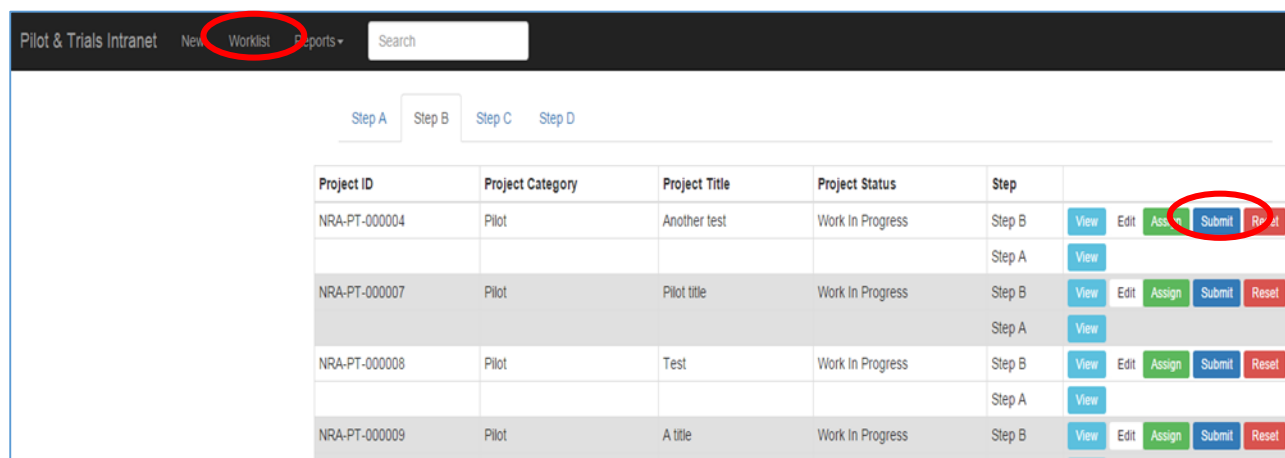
Pilot & Trials Intranet New Worklist Reports Search

Step A Step B Step C Step D

| Project ID | Project Category | Project Title | Project Status | Step | |
|---|---|---|---|---|---|
| NRA-PT-000004 | Pilot | Another test | Work In Progress | Step B | View Edit Assign Submit Reset |
| | | | | Step A | View |
| NRA-PT-000007 | Pilot | Pilot title | Work In Progress | Step B | View Edit Assign Submit Reset |
| | | | | Step A | View |
| NRA-PT-000008 | Pilot | Test | Work In Progress | Step B | View Edit Assign Submit Reset |
| | | | | Step A | View |
| NRA-PT-000009 | Pilot | A title | Work In Progress | Step B | View Edit Assign Submit Reset |